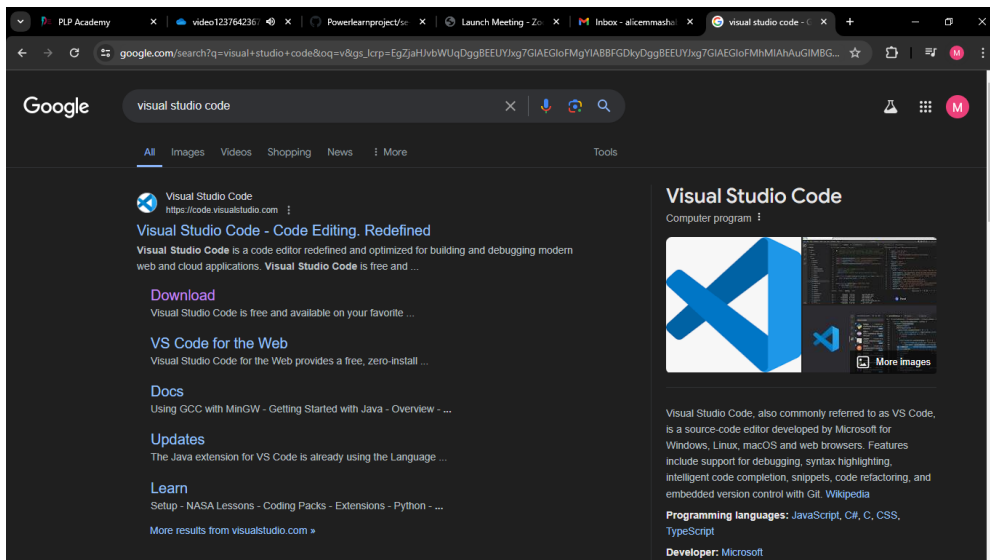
PLP Academy
video1237642367
Powerlearnproject/se
Launch Meeting - Zo
Inbox - alicemmashal
visual studio code - G

google.com/search?q=visual+studio+code&oq=v&gs_lcrp=EgZjaHJvbWUqDggBEEUYJxg7GIAEGIoFMgYIABBFGDkyDggBEEUYJxg7GIAEGIoFMhMIAhAuGIMBG...

Google
visual studio code

All Images Videos Shopping News More Tools

Visual Studio Code
https://code.visualstudio.com
Visual Studio Code - Code Editing. Redefined
Visual Studio Code is a code editor redefined and optimized for building and debugging modern web and cloud applications. Visual Studio Code is free and ...

Download
Visual Studio Code is free and available on your favorite ...

VS Code for the Web
Visual Studio Code for the Web provides a free, zero-install ...

Docs
Using GCC with MinGW - Getting Started with Java - Overview - ...

Updates
The Java extension for VS Code is already using the Language ...

Learn
Setup - NASA Lessons - Coding Packs - Extensions - Python - ...

More results from visualstudio.com »

Visual Studio Code
Computer program

More images

Visual Studio Code, also commonly referred to as VS Code, is a source-code editor developed by Microsoft for Windows, Linux, macOS and web browsers. Features include support for debugging, syntax highlighting, intelligent code completion, snippets, code refactoring, and embedded version control with Git. Wikipedia

Programming languages: JavaScript, C#, C, CSS, TypeScript

Developer: Microsoft